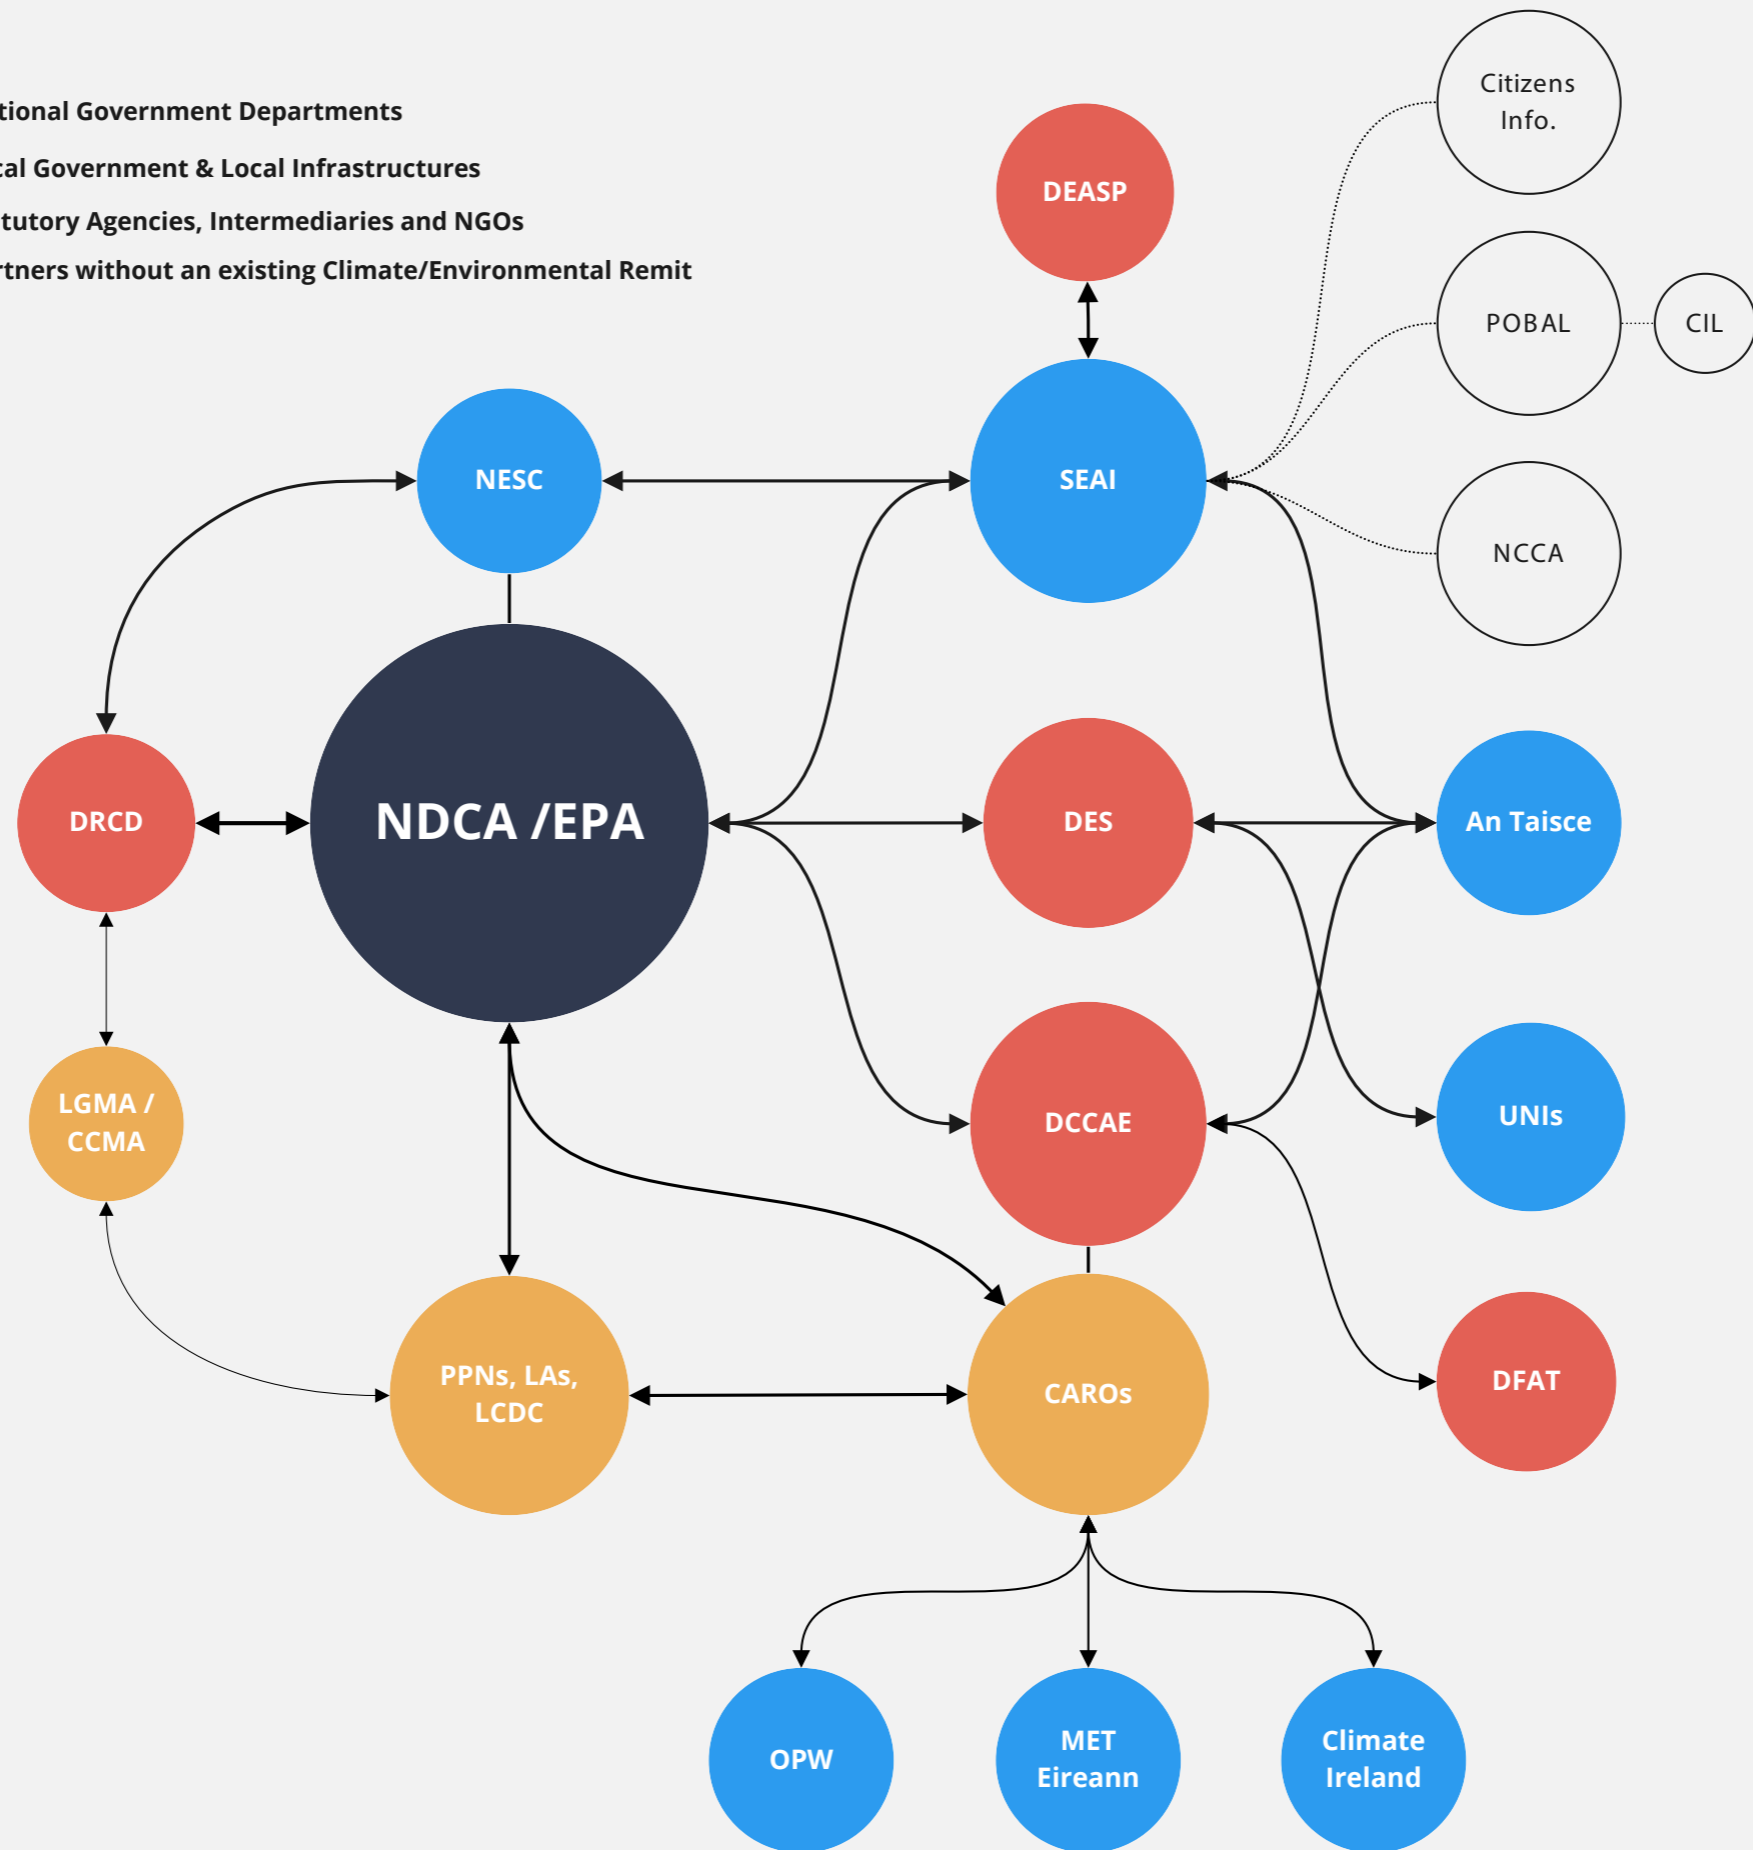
tional Government Departments
cal Government & Local Infrastructures
tutory Agencies, Intermediaries and NGOs
rtners without an existing Climate/Environmental Remit

Citizens Info.

DEASP

POBAL

CIL

NESC

SEAI

NCCA

DRCD

NDCA /EPA

DES

An Taisce

LGMA / CCMA

DCCAE

UNIs

PPNs, LAs, LCDC

CAROs

DFAT

OPW

MET Eireann

Climate Ireland